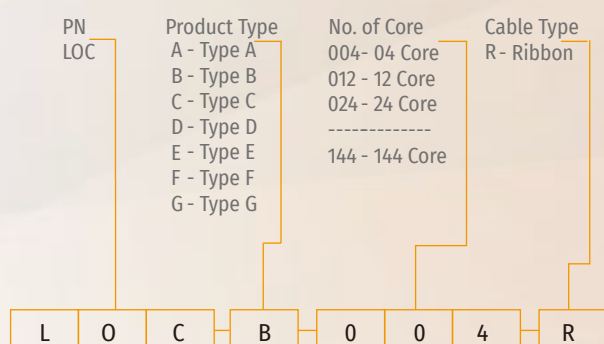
PN
LOC

Product Type
A - Type A
B - Type B
C - Type C
D - Type D
E - Type E
F - Type F
G - Type G

No. of Core
004- 04 Core
012 - 12 Core
024 - 24 Core
-------------
144 - 144 Core

Cable Type
R - Ribbon

| L | O | C | B | 0 | 0 | 4 | R |